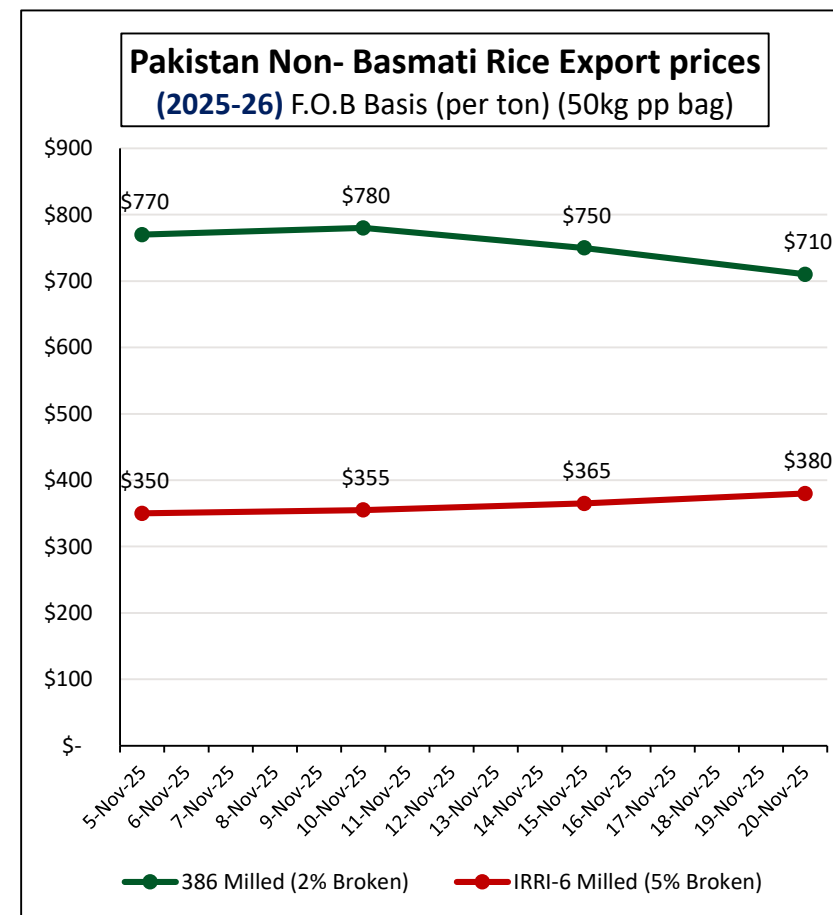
Pakistan Non- Basmati Rice Export prices
(2025-26) F.O.B Basis (per ton) (50kg pp bag)

$900
$800
$700
$600
$500
$400
$300
$200
$100
$-

$770
$780
$750
$710

$350
$355
$365
$380

5-Nov-25
6-Nov-25
7-Nov-25
8-Nov-25
9-Nov-25
10-Nov-25
11-Nov-25
12-Nov-25
13-Nov-25
14-Nov-25
15-Nov-25
16-Nov-25
17-Nov-25
18-Nov-25
19-Nov-25
20-Nov-25

386 Milled (2% Broken)
IRRI-6 Milled (5% Broken)